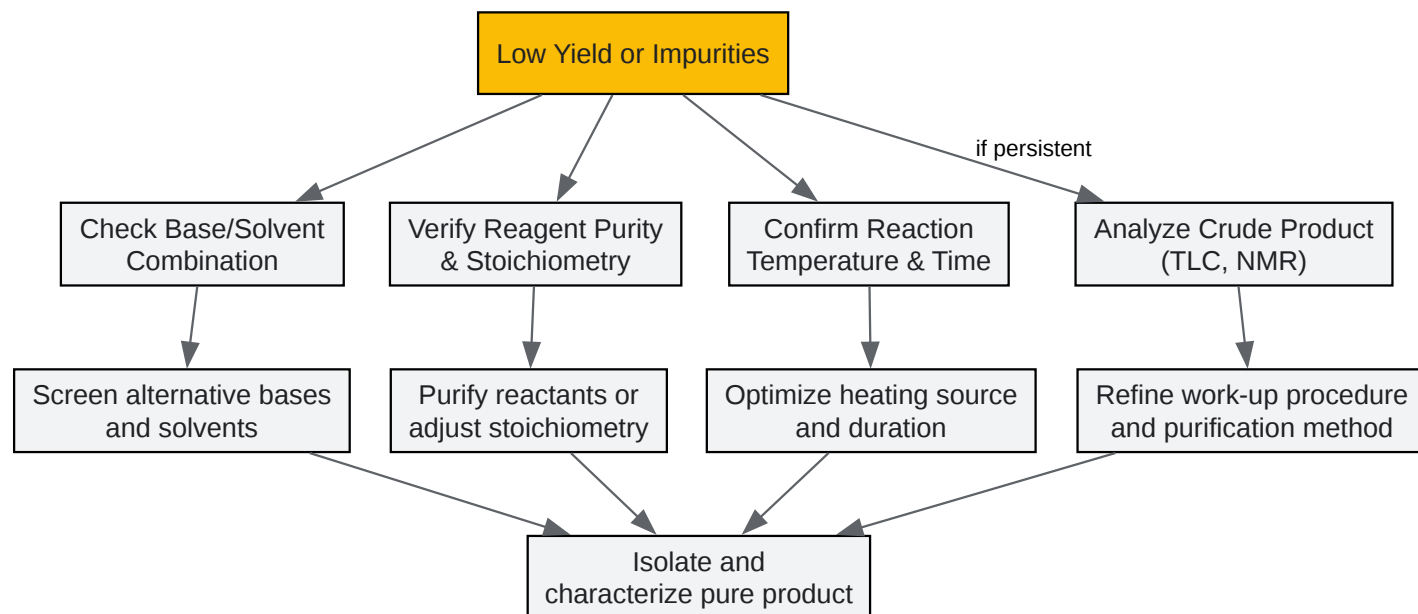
Low Yield or Impurities

if persistent

Check Base/Solvent Combination

Verify Reagent Purity & Stoichiometry

Confirm Reaction Temperature & Time

Analyze Crude Product (TLC, NMR)

Screen alternative bases and solvents

Purify reactants or adjust stoichiometry

Optimize heating source and duration

Refine work-up procedure and purification method

Isolate and characterize pure product